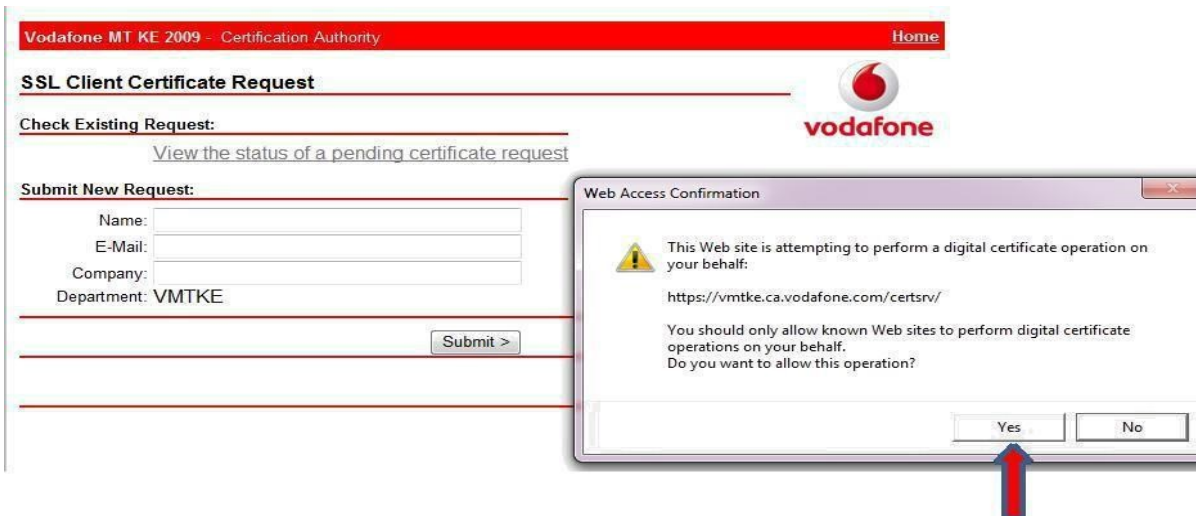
Vodafone MT KE 2009 - Certification Authority

Home

SSL Client Certificate Request

vodafone

Check Existing Request:

View the status of a pending certificate request

Submit New Request:

Name:

E-Mail:

Company:

Department: VMTKE

Submit >

Web Access Confirmation

This Web site is attempting to perform a digital certificate operation on your behalf:

https://vmtke.ca.vodafone.com/certsrv/

You should only allow known Web sites to perform digital certificate operations on your behalf.
Do you want to allow this operation?

Yes

No